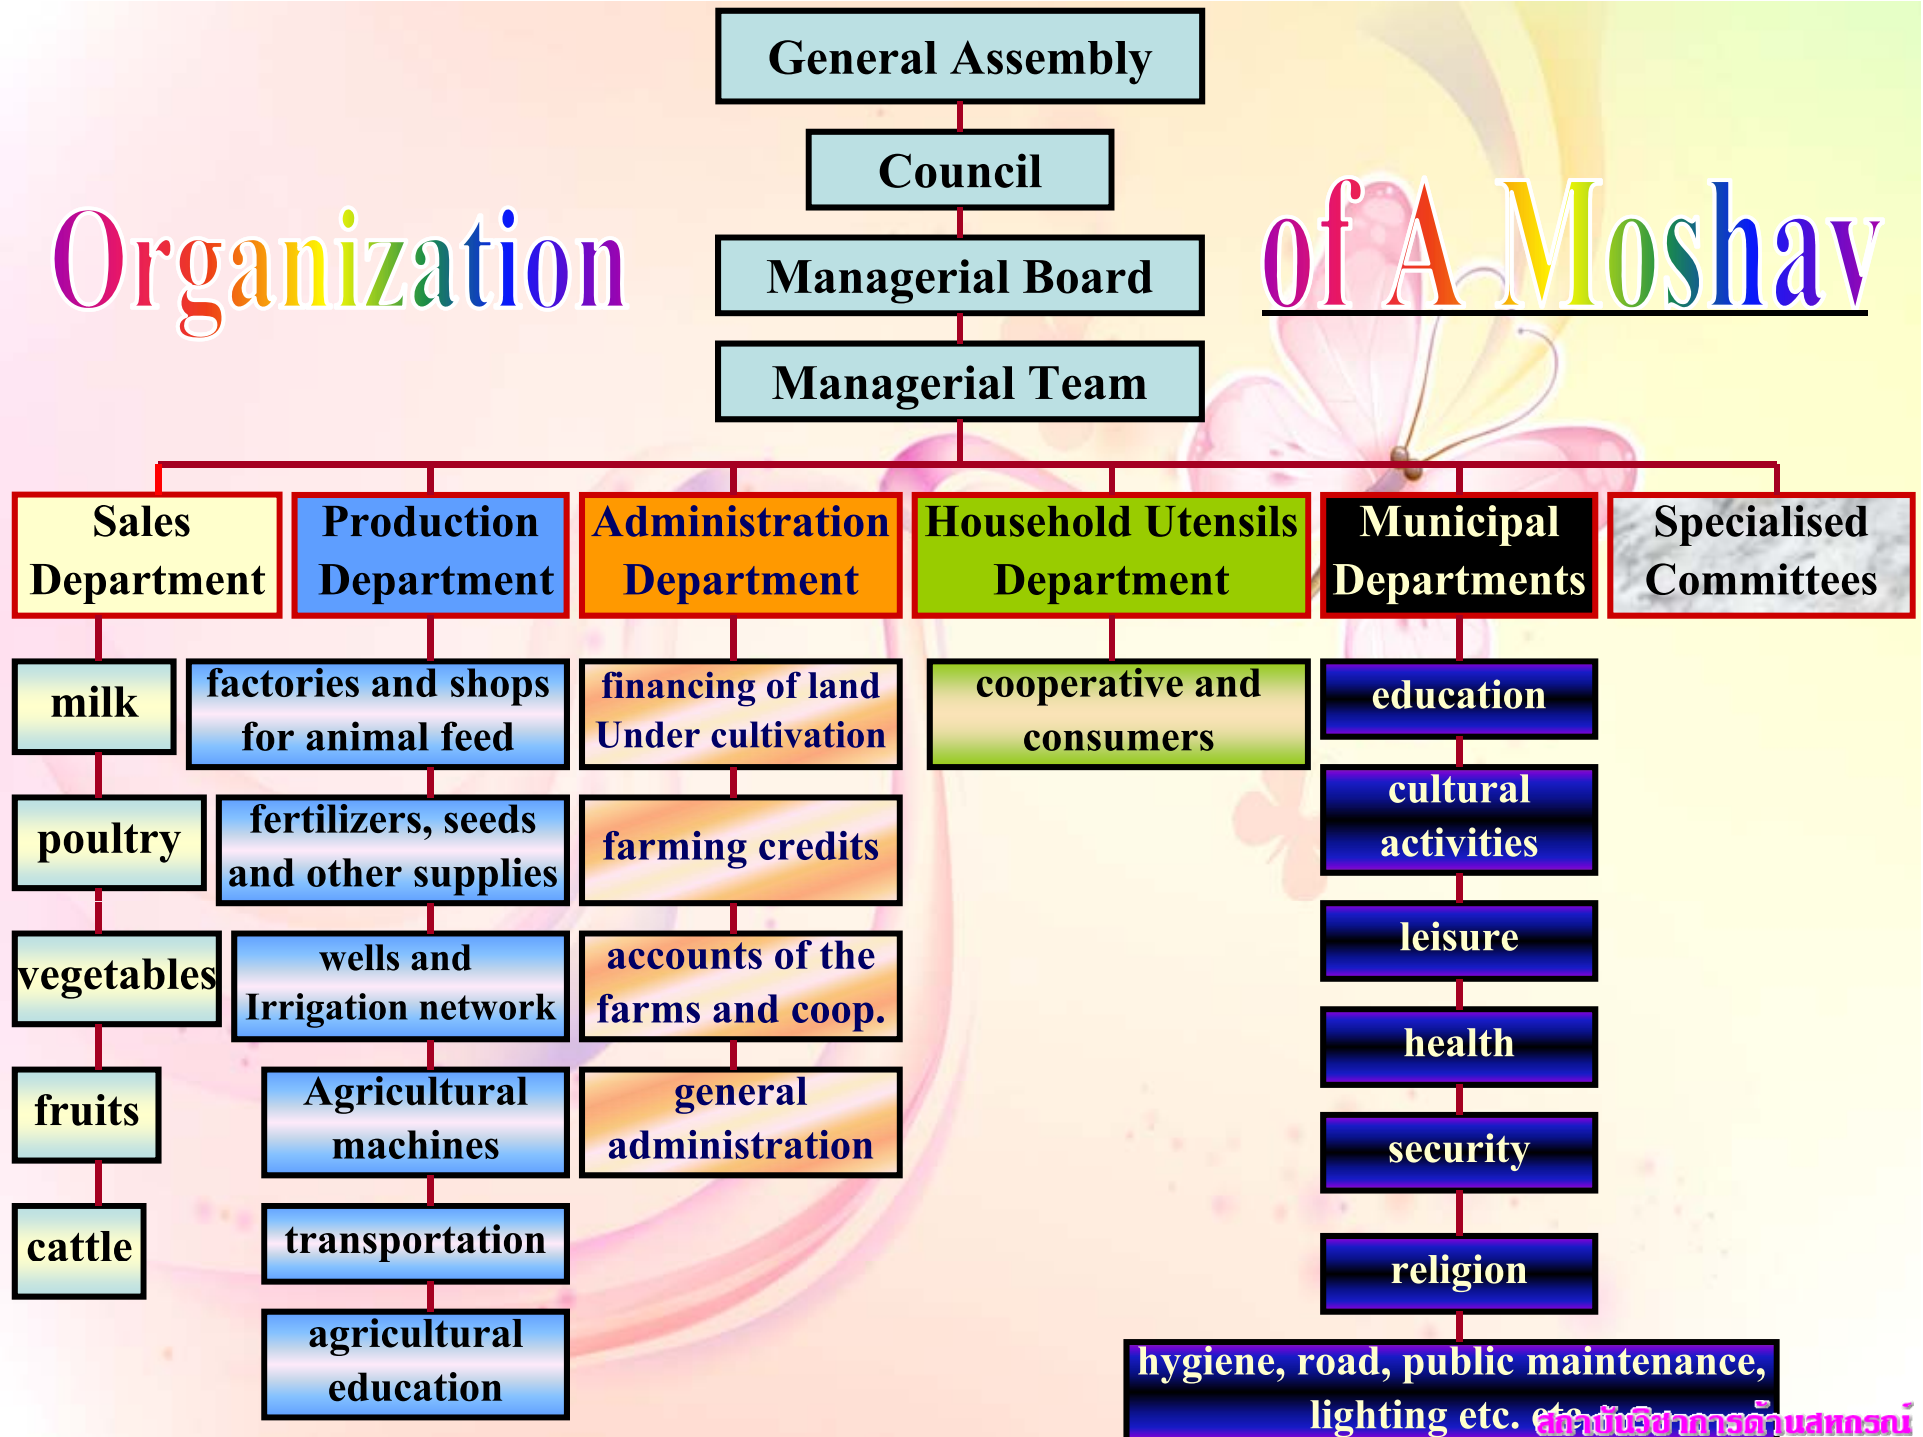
Organization of A Moshav

General Assembly

Council

Managerial Board

Managerial Team

Sales Department

milk

poultry

vegetables

fruits

cattle

Production Department

factories and shops for animal feed

fertilizers, seeds and other supplies

wells and Irrigation network

Agricultural machines

transportation

agricultural education

Administration Department

financing of land Under cultivation

farming credits

accounts of the farms and coop.

general administration

Household Utensils Department

cooperative and consumers

Municipal Departments

education

cultural activities

leisure

health

security

religion

hygiene, road, public maintenance, lighting etc. etc.

Specialised Committees

สถาบันวิชาการด้านสหกรณ์